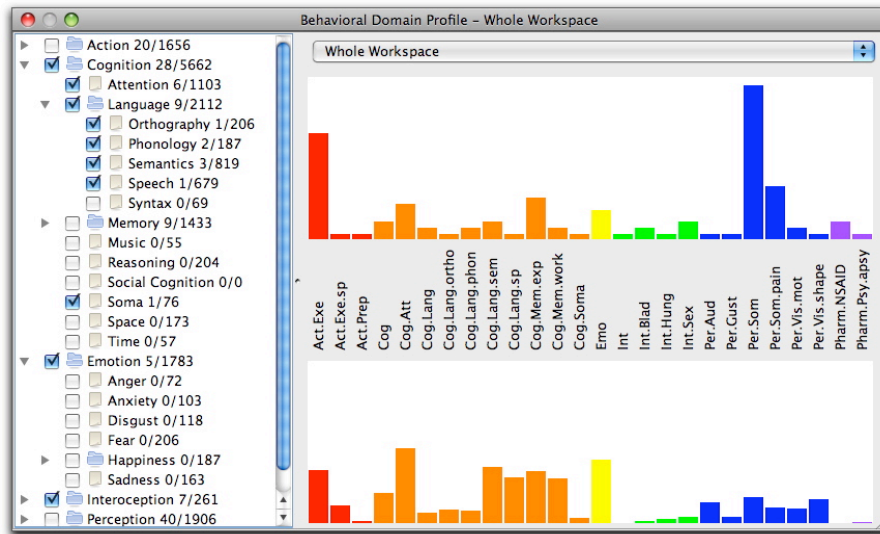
Behavioral Domain Profile – Whole Workspace

Action 20/1656
Cognition 28/5662
Attention 6/1103
Language 9/2112
Orthography 1/206
Phonology 2/187
Semantics 3/819
Speech 1/679
Syntax 0/69
Memory 9/1433
Music 0/55
Reasoning 0/204
Social Cognition 0/0
Soma 1/76
Space 0/173
Time 0/57
Emotion 5/1783
Anger 0/72
Anxiety 0/103
Disgust 0/118
Fear 0/206
Happiness 0/187
Sadness 0/163
Interoception 7/261
Perception 40/1906

Whole Workspace

Act.Exe
Act.Exe.sp
Act.Prep
Cog
Cog.Att
Cog.Lang
Cog.Lang.ortho
Cog.Lang.phon
Cog.Lang.sem
Cog.Lang.sp
Cog.Mem.exp
Cog.Mem.work
Cog.Soma
Emo
Int
Int.Blad
Int.Hung
Int.Sex
Per.Aud
Per.Gust
Per.Som
Per.Som.pain
Per.Vis.mot
Per.Vis.shape
Pharm.NSAID
Pharm.Psy.apsy